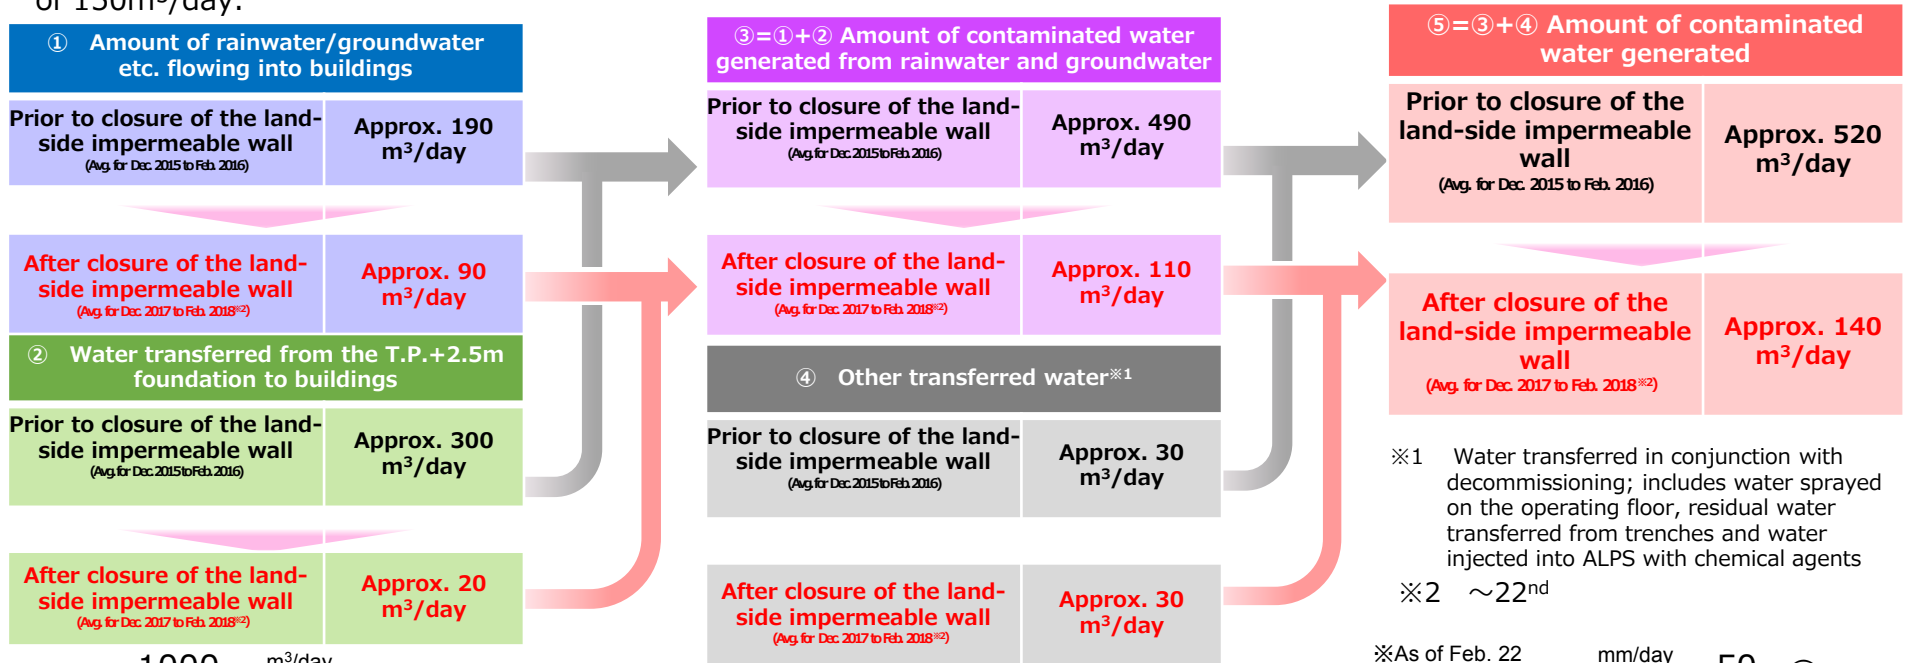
of 150m³/day.

① Amount of rainwater/groundwater etc. flowing into buildings

| Prior to closure of the land-side impermeable wall (Avg. for Dec. 2015 to Feb. 2016) | Approx. 190 m³/day |
|---|---|
| After closure of the land-side impermeable wall (Avg. for Dec. 2017 to Feb. 2018※2) | Approx. 90 m³/day |

② Water transferred from the T.P.+2.5m foundation to buildings

| Prior to closure of the land-side impermeable wall (Avg. for Dec. 2015 to Feb. 2016) | Approx. 300 m³/day |
|---|---|
| After closure of the land-side impermeable wall (Avg. for Dec. 2017 to Feb. 2018※2) | Approx. 20 m³/day |

1000 m³/day

③=①+② Amount of contaminated water generated from rainwater and groundwater

| Prior to closure of the land-side impermeable wall (Avg. for Dec. 2015 to Feb. 2016) | Approx. 490 m³/day |
|---|---|
| After closure of the land-side impermeable wall (Avg. for Dec. 2017 to Feb. 2018※2) | Approx. 110 m³/day |

④ Other transferred water※1

| Prior to closure of the land-side impermeable wall (Avg. for Dec. 2015 to Feb. 2016) | Approx. 30 m³/day |
|---|---|
| After closure of the land-side impermeable wall (Avg. for Dec. 2017 to Feb. 2018※2) | Approx. 30 m³/day |

⑤=③+④ Amount of contaminated water generated

| Prior to closure of the land-side impermeable wall (Avg. for Dec. 2015 to Feb. 2016) | Approx. 520 m³/day |
|---|---|
| After closure of the land-side impermeable wall (Avg. for Dec. 2017 to Feb. 2018※2) | Approx. 140 m³/day |

※1 Water transferred in conjunction with decommissioning; includes water sprayed on the operating floor, residual water transferred from trenches and water injected into ALPS with chemical agents

※2 ～22nd

※As of Feb. 22 mm/day 50